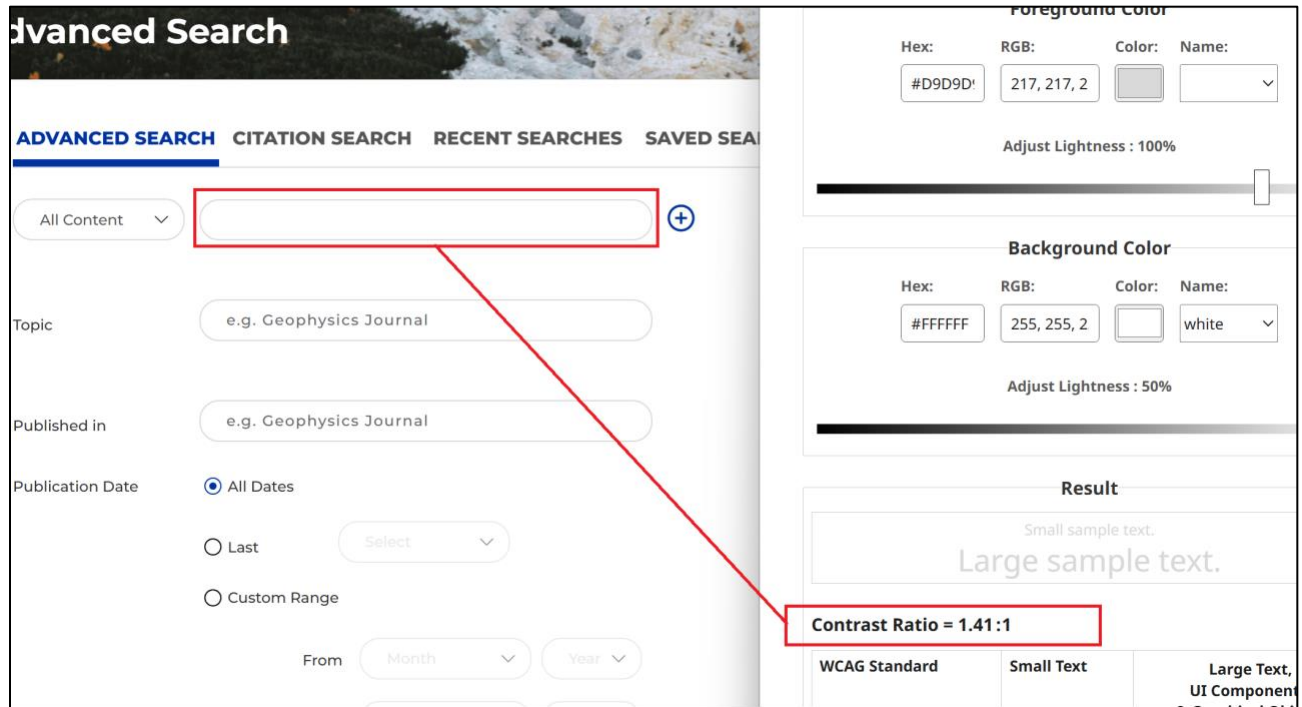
dvanced Search

ADVANCED SEARCH CITATION SEARCH RECENT SEARCHES SAVED SEA

All Content

Topic e.g. Geophysics Journal

Published in e.g. Geophysics Journal

Publication Date
All Dates
Last Select
Custom Range

From Month Year

Foreground Color
Hex: #D9D9D
RGB: 217, 217, 2
Color:
Name:

Adjust Lightness : 100%

Background Color
Hex: #FFFFFF
RGB: 255, 255, 2
Color:
Name: white

Adjust Lightness : 50%

Result
Small sample text.
Large sample text.

Contrast Ratio = 1.41:1

| WCAG Standard | Small Text | Large Text, UI Component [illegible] |
|---|---|---|